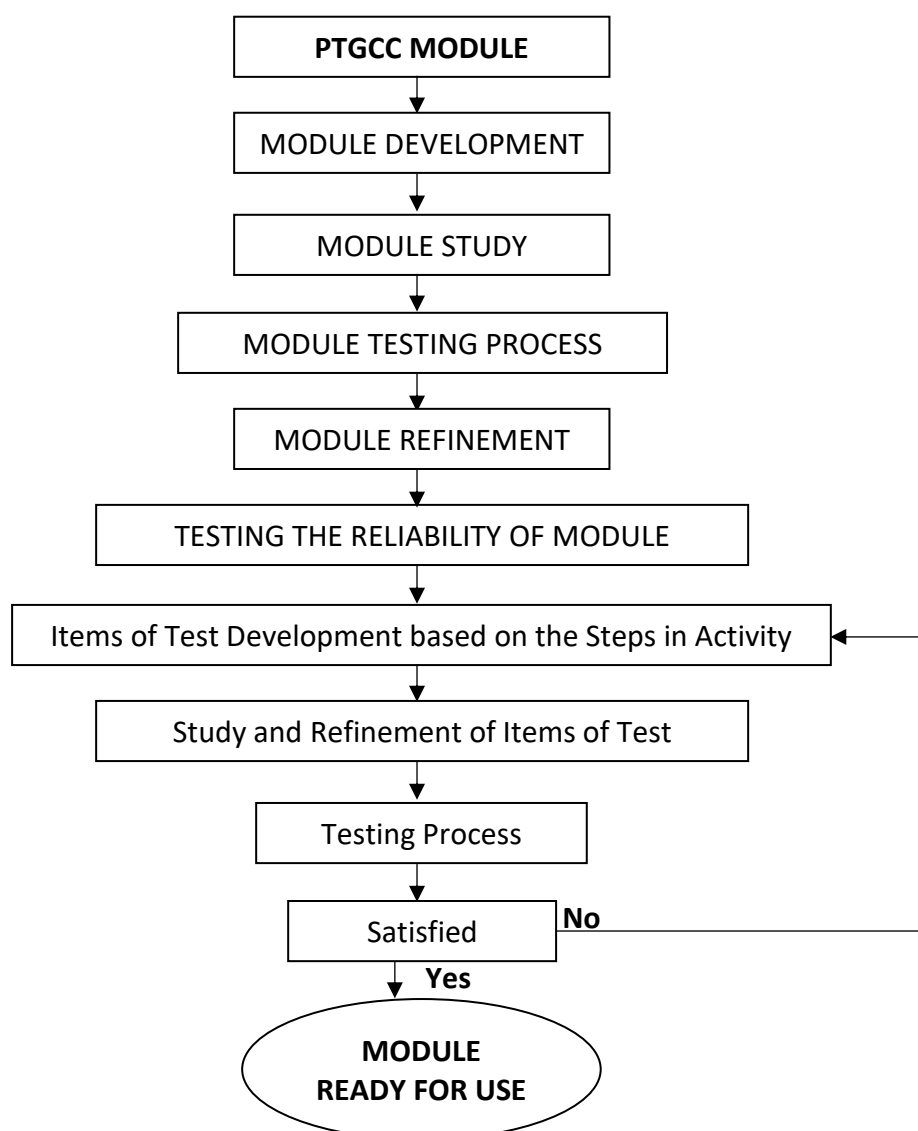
PTGCC MODULE

MODULE DEVELOPMENT

MODULE STUDY

MODULE TESTING PROCESS

MODULE REFINEMENT

TESTING THE RELIABILITY OF MODULE

Items of Test Development based on the Steps in Activity

Study and Refinement of Items of Test

Testing Process

Satisfied

No

Yes

MODULE
READY FOR USE